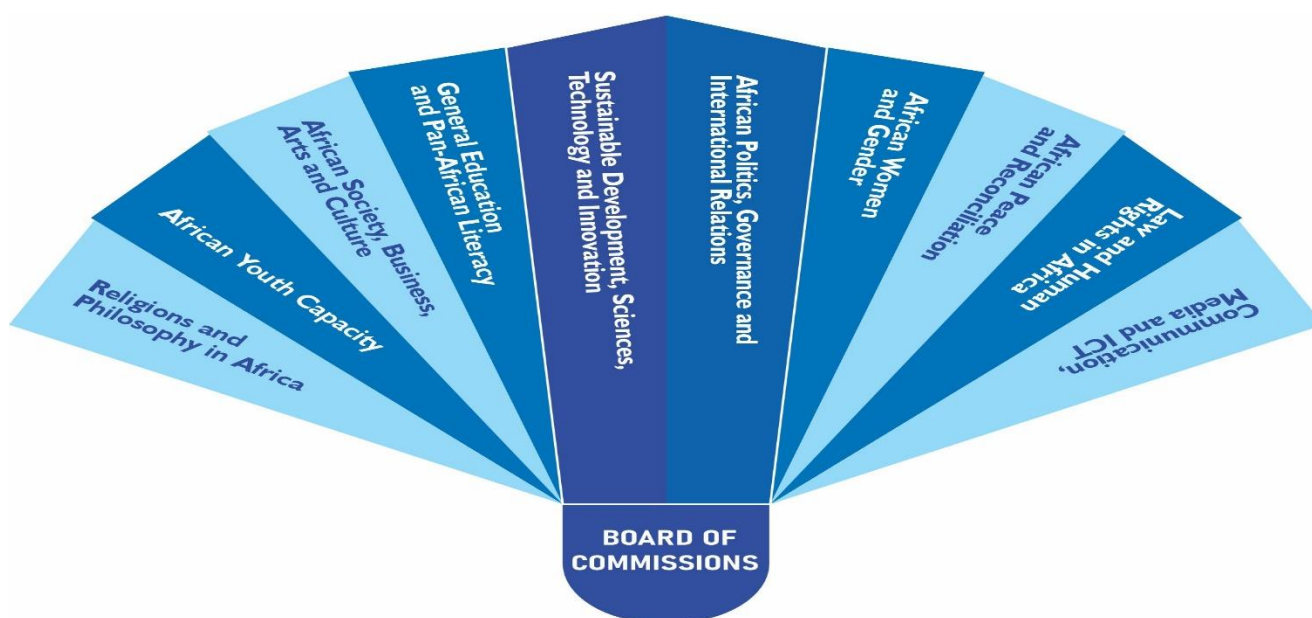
Religions and Philosophy in Africa

African Youth Capacity

African Society, Business, Arts and Culture

General Education and Pan-African Literacy

Sustainable Development, Sciences, Technology and Innovation

African Politics, Governance and International Relations

African Women and Gender

African Peace and Reconciliation

Law and Human Rights in Africa

Communication, Media and ICT

BOARD OF COMMISSIONS